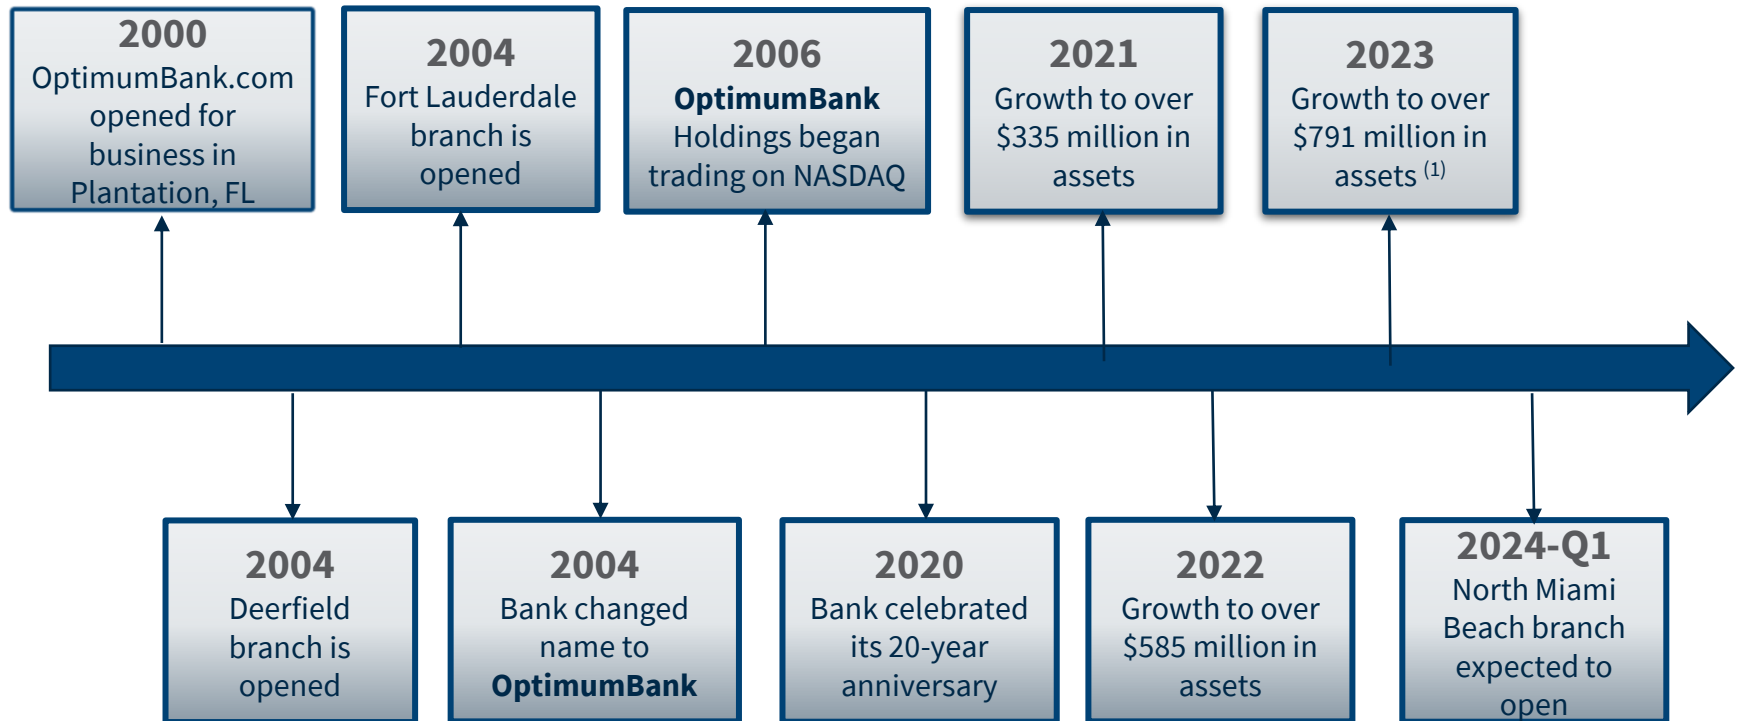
2000
OptimumBank.com opened for business in Plantation, FL

2004
Fort Lauderdale branch is opened

2006
OptimumBank Holdings began trading on NASDAQ

2021
Growth to over $335 million in assets

2023
Growth to over $791 million in assets $^{(1)}$

2004
Deerfield branch is opened

2004
Bank changed name to OptimumBank

2020
Bank celebrated its 20-year anniversary

2022
Growth to over $585 million in assets

2024-Q1
North Miami Beach branch expected to open